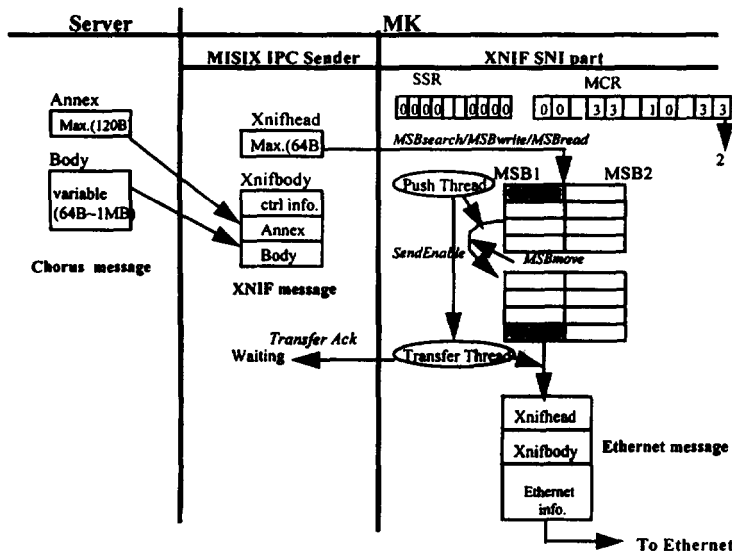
Server

MK

MISIX IPC Sender

XNIF SNI part

SSR

MCR

0000 0000

00 33 10 33

2

Annex

Max.(120B

Body

variable (64B~1MB

Chorus message

Xnifhead

Max.(64B

Xnifbody

ctrl info.

Annex

Body

XNIF message

MSBsearch/MSBwrite/MSBread

Push Thread

MSB1

MSB2

SendEnable

MSBmove

Transfer Ack

Waiting

Transfer Thread

Xnifhead

Xnifbody

Ethernet info.

Ethernet message

To Ethernet